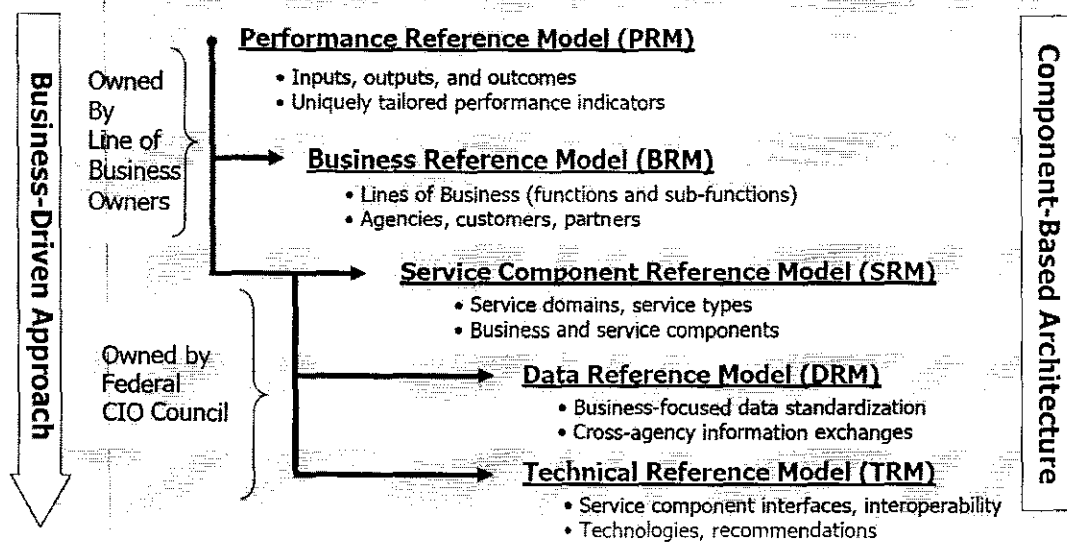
Business-Driven Approach

Owned By Line of Business Owners

Performance Reference Model (PRM)
• Inputs, outputs, and outcomes
• Uniquely tailored performance indicators

Business Reference Model (BRM)
• Lines of Business (functions and sub-functions)
• Agencies, customers, partners

Owned by Federal CIO Council

Service Component Reference Model (SRM)
• Service domains, service types
• Business and service components

Data Reference Model (DRM)
• Business-focused data standardization
• Cross-agency information exchanges

Technical Reference Model (TRM)
• Service component interfaces, interoperability
• Technologies, recommendations

Component-Based Architecture